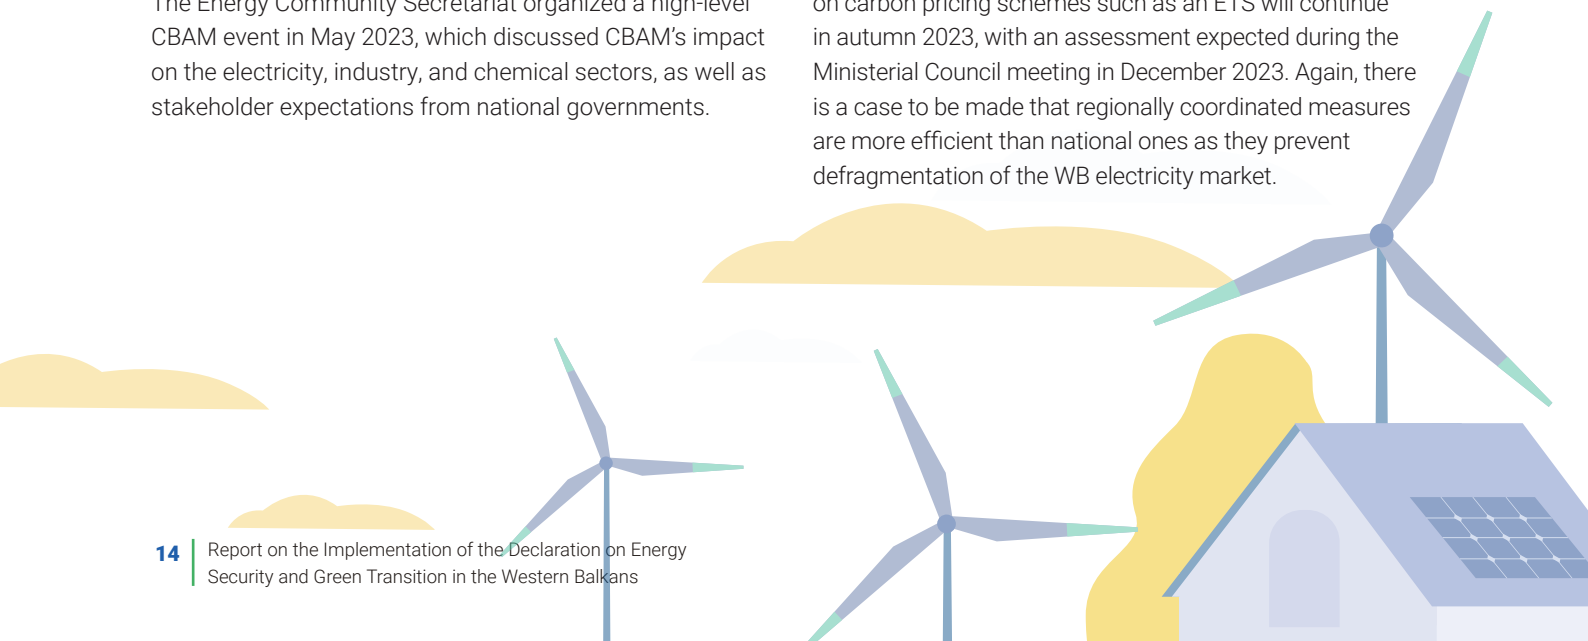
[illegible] Energy Community Secretariat organized a high-level CBAM event in May 2023, which discussed CBAM's impact on the electricity, industry, and chemical sectors, as well as stakeholder expectations from national governments.

on carbon pricing schemes such as an ETS will continue in autumn 2023, with an assessment expected during the Ministerial Council meeting in December 2023. Again, there is a case to be made that regionally coordinated measures are more efficient than national ones as they prevent defragmentation of the WB electricity market.

14 Report on the Implementation of the Declaration on Energy Security and Green Transition in the Western Balkans